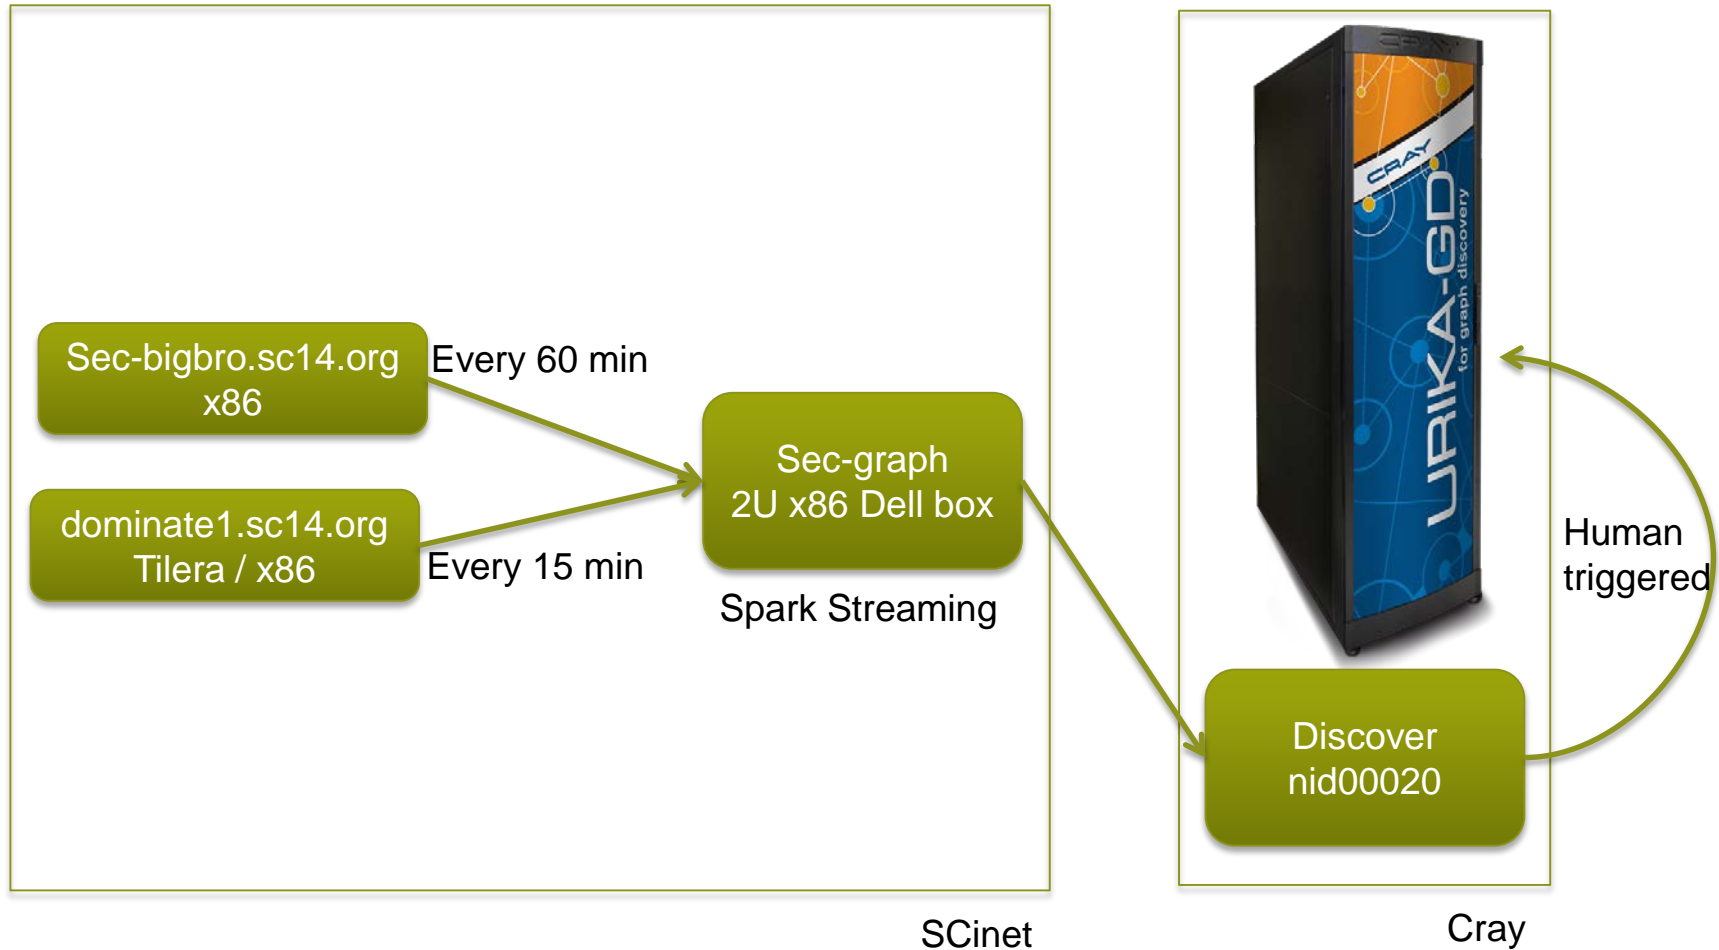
CRAY

URIKA-GD

for graph discovery

Sec-bigbro.sc14.org
x86

Every 60 min

dominate1.sc14.org
Tilera / x86

Every 15 min

Sec-graph
2U x86 Dell box

Spark Streaming

Human triggered

Discover
nid00020

SCinet

Cray